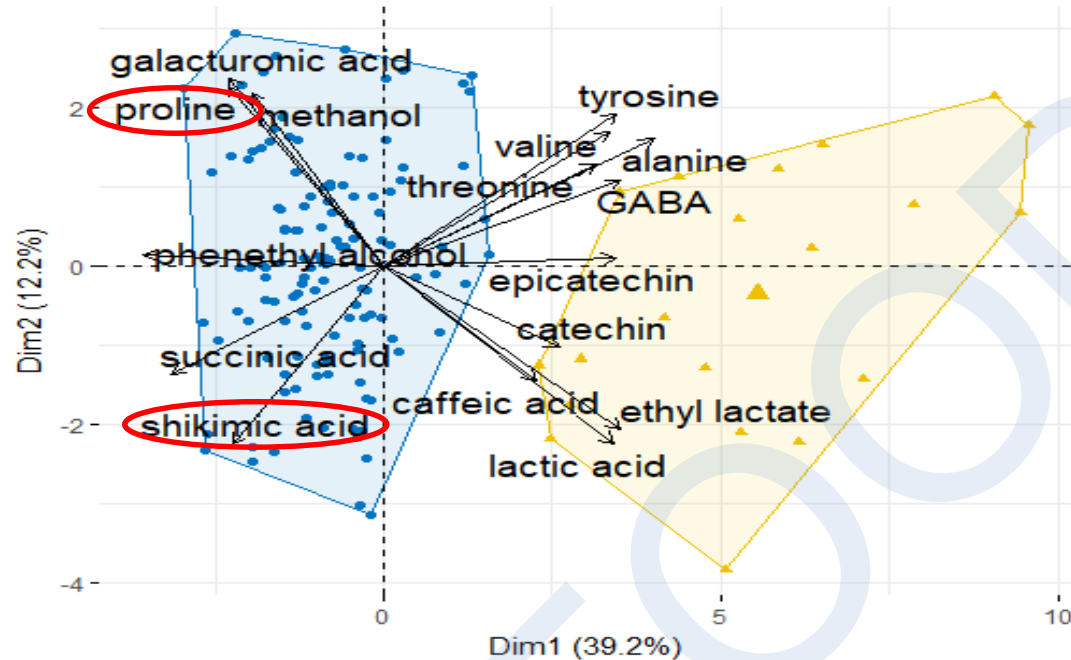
galacturonic acid
proline
methanol
tyrosine
valine
alanine
threonine
GABA
phenethyl alcohol
epicatechin
catechin
succinic acid
caffeic acid
ethyl lactate
shikimic acid
lactic acid
2
0
-2
-4
0
5
10
Dim2 (12.2%)
Dim1 (39.2%)